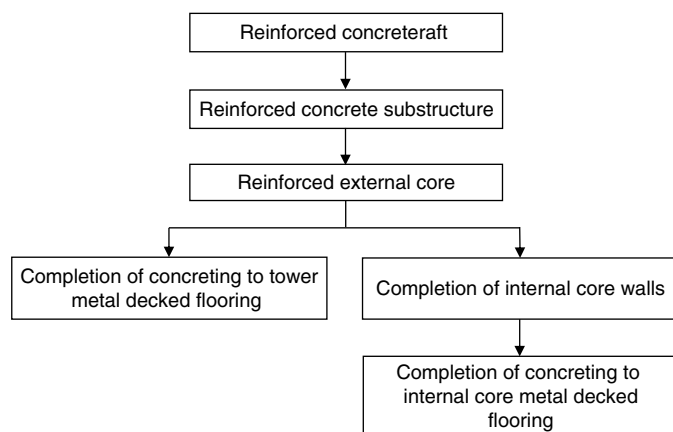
Reinforced concreteraft

Reinforced concrete substructure

Reinforced external core

Completion of concreting to tower metal decked flooring

Completion of internal core walls

Completion of concreting to internal core metal decked flooring